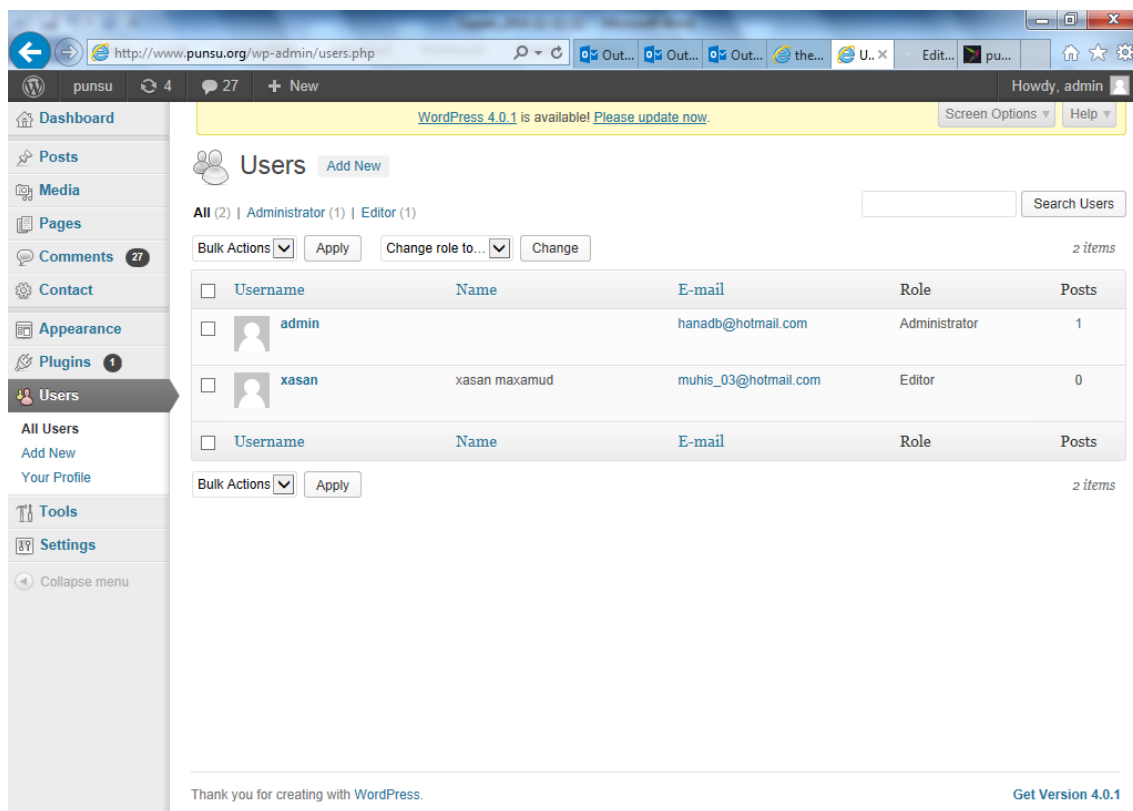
http://www.punsu.org/wp-admin/users.php
Out... Out... Out... the... U.. × Edit... pu...

punsu 4 27 + New
Howdy, admin

WordPress 4.0.1 is available! Please update now.
Screen Options ▾ Help ▾

Dashboard
Posts
Media
Pages
Comments 27
Contact
Appearance
Plugins 1
Users
All Users
Add New
Your Profile
Tools
Settings
Collapse menu

Users Add New

All (2) | Administrator (1) | Editor (1)

Search Users

Bulk Actions Apply Change role to... Change
2 items

| Username | Name | E-mail | Role | Posts |
|---|---|---|---|---|
| admin | | hanadb@hotmail.com | Administrator | 1 |
| xasan | xasan maxamud | muhis_03@hotmail.com | Editor | 0 |
| Username | Name | E-mail | Role | Posts |

Bulk Actions Apply
2 items

Thank you for creating with WordPress.
Get Version 4.0.1